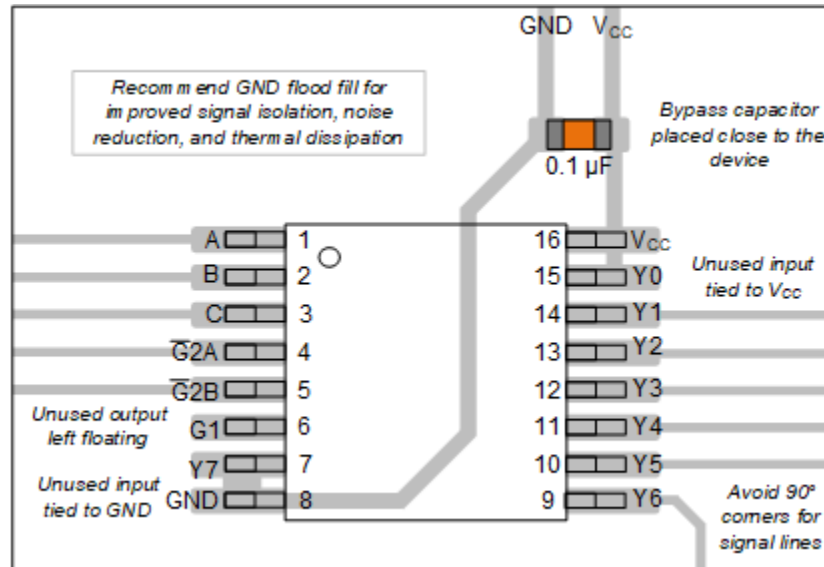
GND $V_{CC}$

Recomm end GND flood fill for im proved signal isolation, noise reduction, and therm al dissipation

Bypass capacitor placed close to the device

0.1 µF

A 1
B 2
C 3
$\overline{G2}$A 4
$\overline{G2}$B 5
G1 6
Y7 7
GND 8

16 $V_{CC}$
15 Y0
14 Y1
13 Y2
12 Y3
11 Y4
10 Y5
9 Y6

Unused input tied to $V_{CC}$

Unused output left floating

Unused input tied to GND

Avoid 90º corners for signal lines